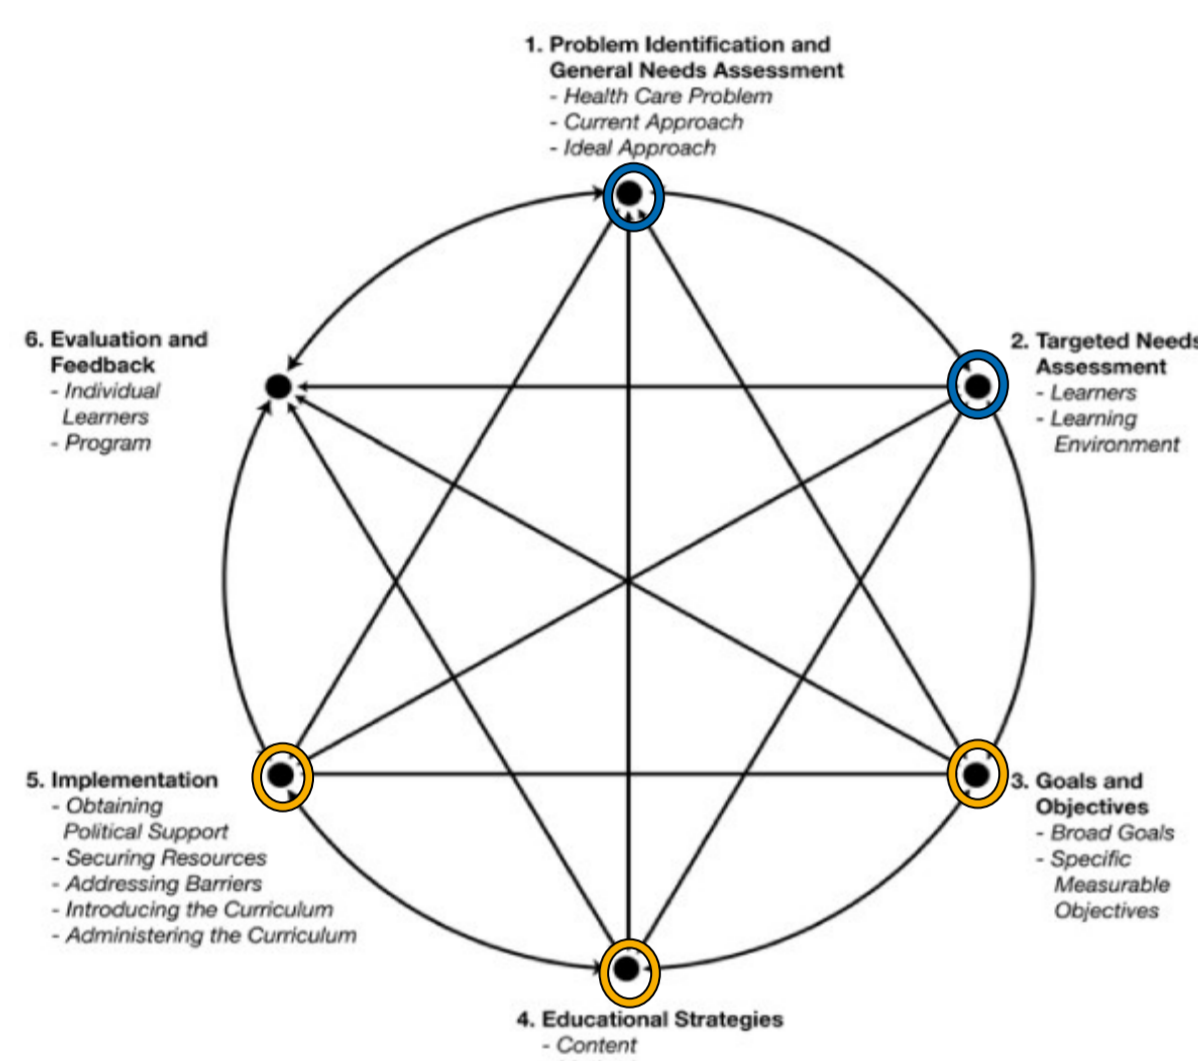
1. Problem Identification and General Needs Assessment
- Health Care Problem
- Current Approach
- Ideal Approach

6. Evaluation and Feedback
- Individual Learners
- Program

2. Targeted Needs Assessment
- Learners
- Learning Environment

5. Implementation
- Obtaining Political Support
- Securing Resources
- Addressing Barriers
- Introducing the Curriculum
- Administering the Curriculum

3. Goals and Objectives
- Broad Goals
- Specific Measurable Objectives

4. Educational Strategies
- Content